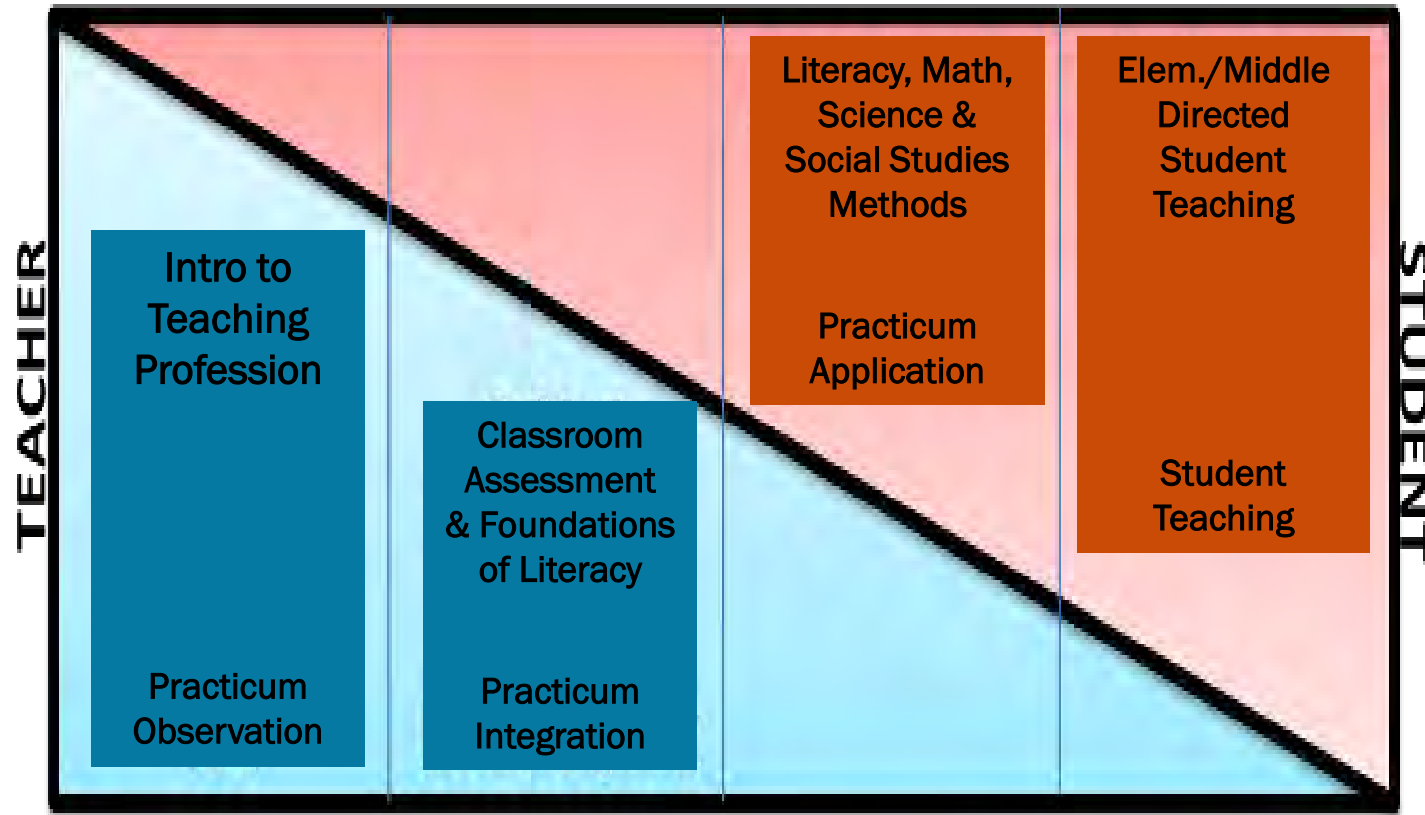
TEACHER

Intro to Teaching Profession

Practicum Observation

Classroom Assessment & Foundations of Literacy

Practicum Integration

Literacy, Math, Science & Social Studies Methods

Practicum Application

Elem./Middle Directed Student Teaching

Student Teaching

STUDENT